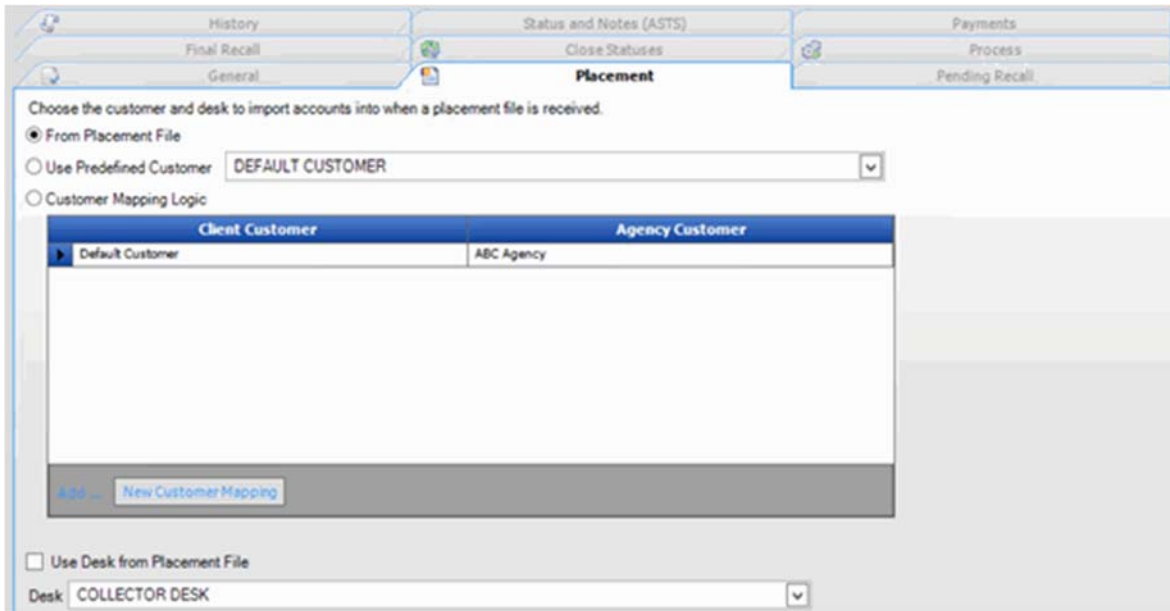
History
Status and Notes (ASTS)
Payments
Final Recall
Close Statuses
Process
General
Placement
Pending Recall

Choose the customer and desk to import accounts into when a placement file is received.

From Placement File

Use Predefined Customer DEFAULT CUSTOMER

Customer Mapping Logic

| Client Customer | Agency Customer |
|---|---|
| Default Customer | ABC Agency |

Add ... New Customer Mapping

Use Desk from Placement File

Desk COLLECTOR DESK